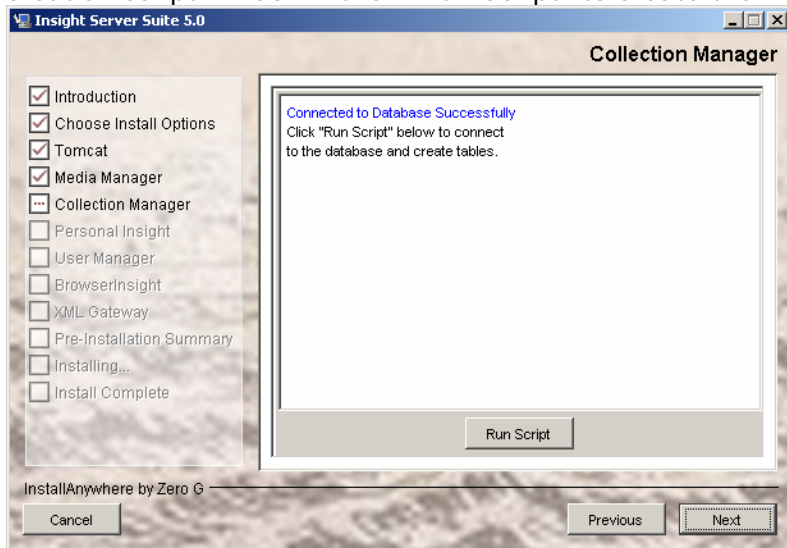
Insight Server Suite 5.0

Collection Manager

Introduction
Choose Install Options
Tomcat
Media Manager
Collection Manager
Personal Insight
User Manager
BrowserInsight
XML Gateway
Pre-Installation Summary
Installing...
Install Complete

Connected to Database Successfully
Click "Run Script" below to connect to the database and create tables.

Run Script

InstallAnywhere by Zero G

Cancel

Previous

Next